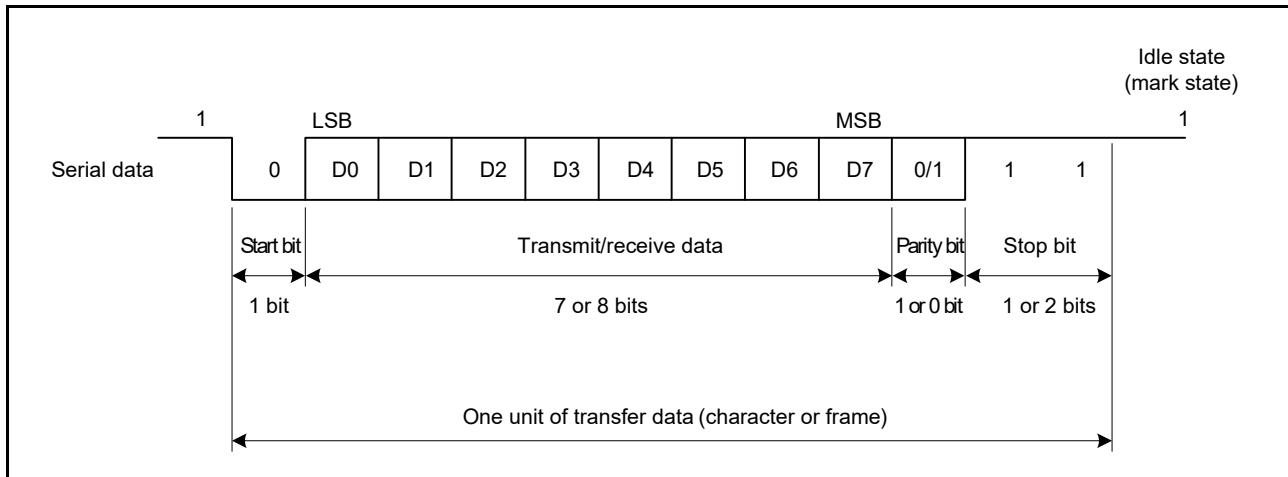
Idle state (mark state)

1

LSB

MSB

1

Serial data

0

D0

D1

D2

D3

D4

D5

D6

D7

0/1

1

1

Start bit

Transmit/receive data

Parity bit

Stop bit

1 bit

7 or 8 bits

1 or 0 bit

1 or 2 bits

One unit of transfer data (character or frame)